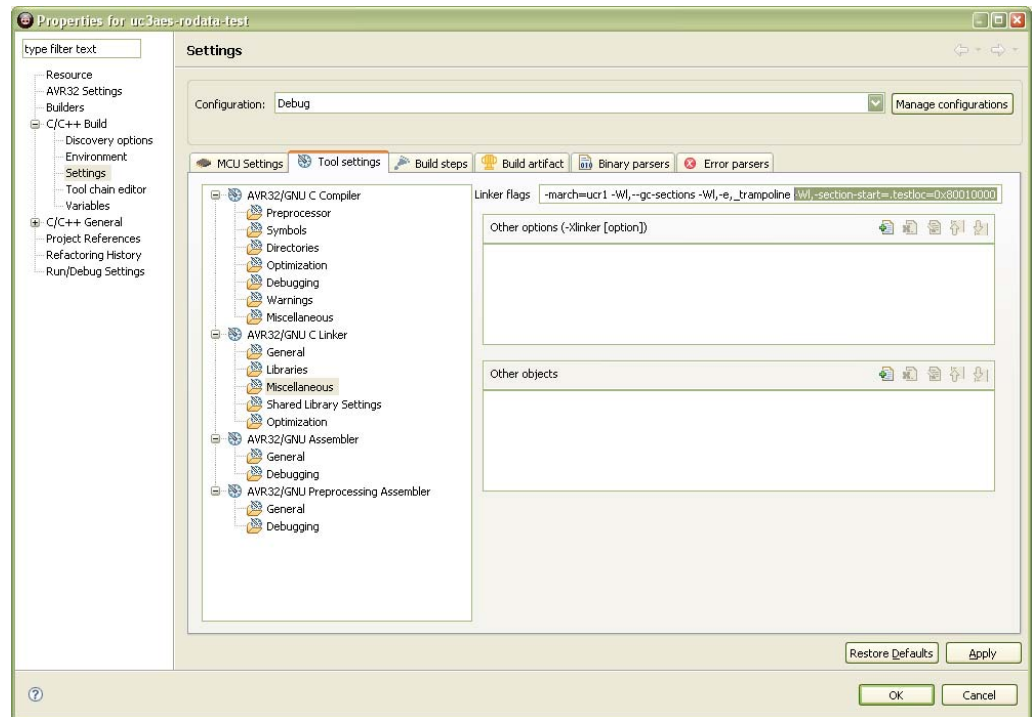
Properties for uc3aes-rodata-test

type filter text

Resource
AVR32 Settings
Builders
C/C++ Build
Discovery options
Environment
Settings
Tool chain editor
Variables
C/C++ General
Project References
Refactoring History
Run/Debug Settings

Settings

Configuration: Debug

Manage configurations

MCU Settings | Tool settings | Build steps | Build artifact | Binary parsers | Error parsers

AVR32/GNU C Compiler
Preprocessor
Symbols
Directories
Optimization
Debugging
Warnings
Miscellaneous
AVR32/GNU C Linker
General
Libraries
Miscellaneous
Shared Library Settings
Optimization
AVR32/GNU Assembler
General
Debugging
AVR32/GNU Preprocessing Assembler
General
Debugging

Linker flags -march=ucr1 -Wl,--gc-sections -Wl,-e,_trampoline -Wl,--section-start=.testloc=0x80010000

Other options (-Xlinker [option])

Other objects

Restore Defaults
Apply

OK
Cancel